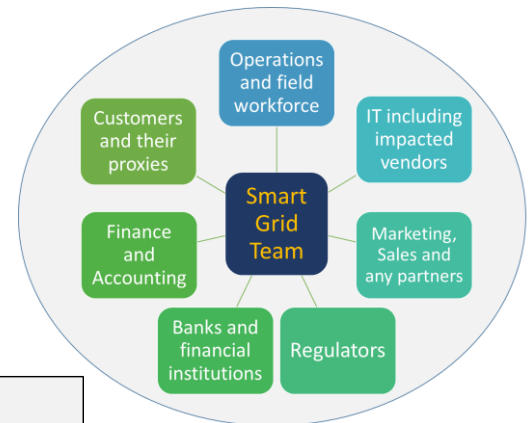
Operations and field workforce

Customers and their proxies

IT including impacted vendors

Smart Grid Team

Finance and Accounting

Marketing, Sales and any partners

Banks and financial institutions

Regulators